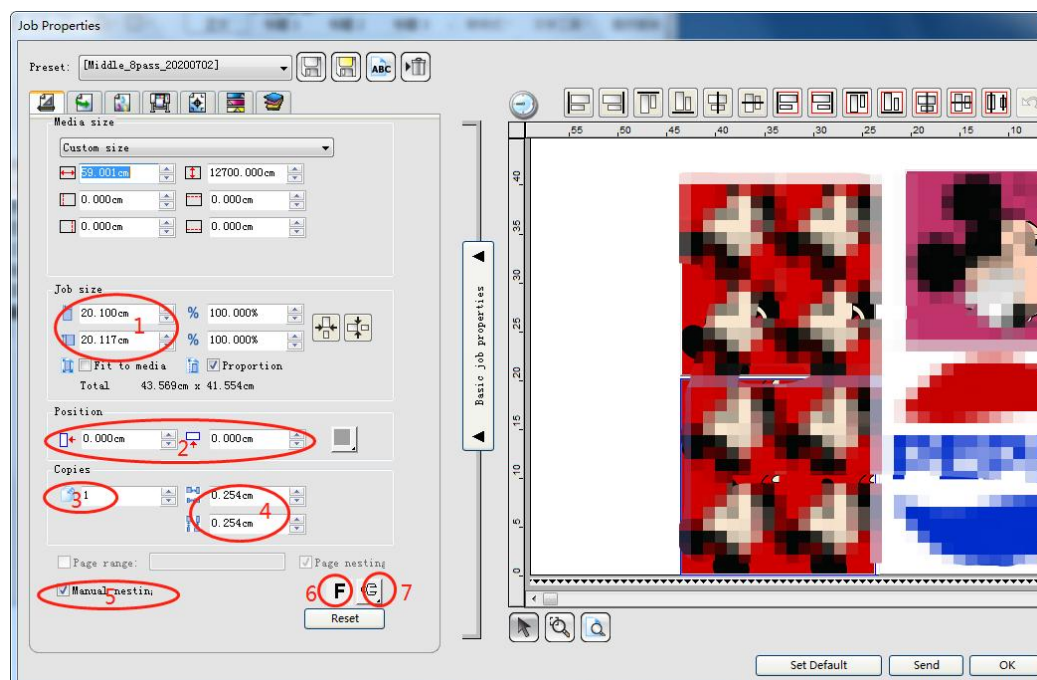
Job Properties

Preset: [Middle_8pass_20200702]

Media size

Custom size

59.001cm

12700.000cm

0.000cm

0.000cm

0.000cm

0.000cm

Job size

20.100cm

%

100.000%

20.117cm

%

100.000%

1

Fit to media

Proportion

Total 43.569cm x 41.554cm

Position

0.000cm

0.000cm

2

Copies

1

3

0.254cm

0.254cm

4

Page range:

Page nesting

Manual nesting

5

6

F

7

Reset

Basic job properties

55 50 45 40 35 30 25 20 15 10

40 35 30 25 20 15 10 5 0

Set Default

Send

OK